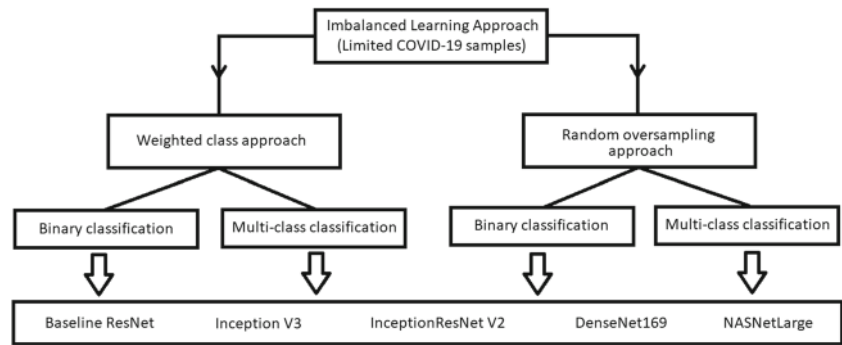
Imbalanced Learning Approach
(Limited COVID-19 samples)

Weighted class approach

Random oversampling approach

Binary classification

Multi-class classification

Binary classification

Multi-class classification

Baseline ResNet Inception V3 InceptionResNet V2 DenseNet169 NASNetLarge